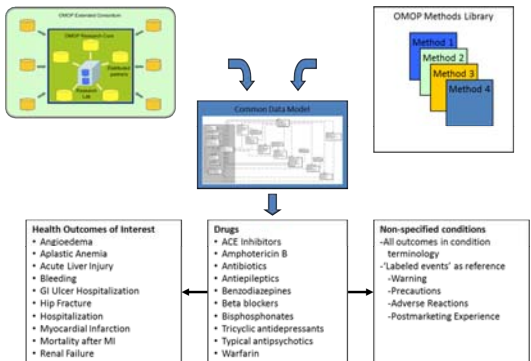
OMOP Extended Consortium

OMOP Research Core

Research Lab

Distributed partners

OMOP Methods Library

Method 1

Method 2

Method 3

Method 4

Common Data Model

Health Outcomes of Interest
• Angioedema
• Aplastic Anemia
• Acute Liver Injury
• Bleeding
• GI Ulcer Hospitalization
• Hip Fracture
• Hospitalization
• Myocardial Infarction
• Mortality after MI
• Renal Failure

Drugs
• ACE Inhibitors
• Amphotericin B
• Antibiotics
• Antiepileptics
• Benzodiazepines
• Beta blockers
• Bisphosphonates
• Tricyclic antidepressants
• Typical antipsychotics
• Warfarin

Non-specified conditions
-All outcomes in condition terminology
-'Labeled events' as reference
-Warning
-Precautions
-Adverse Reactions
-Postmarketing Experience